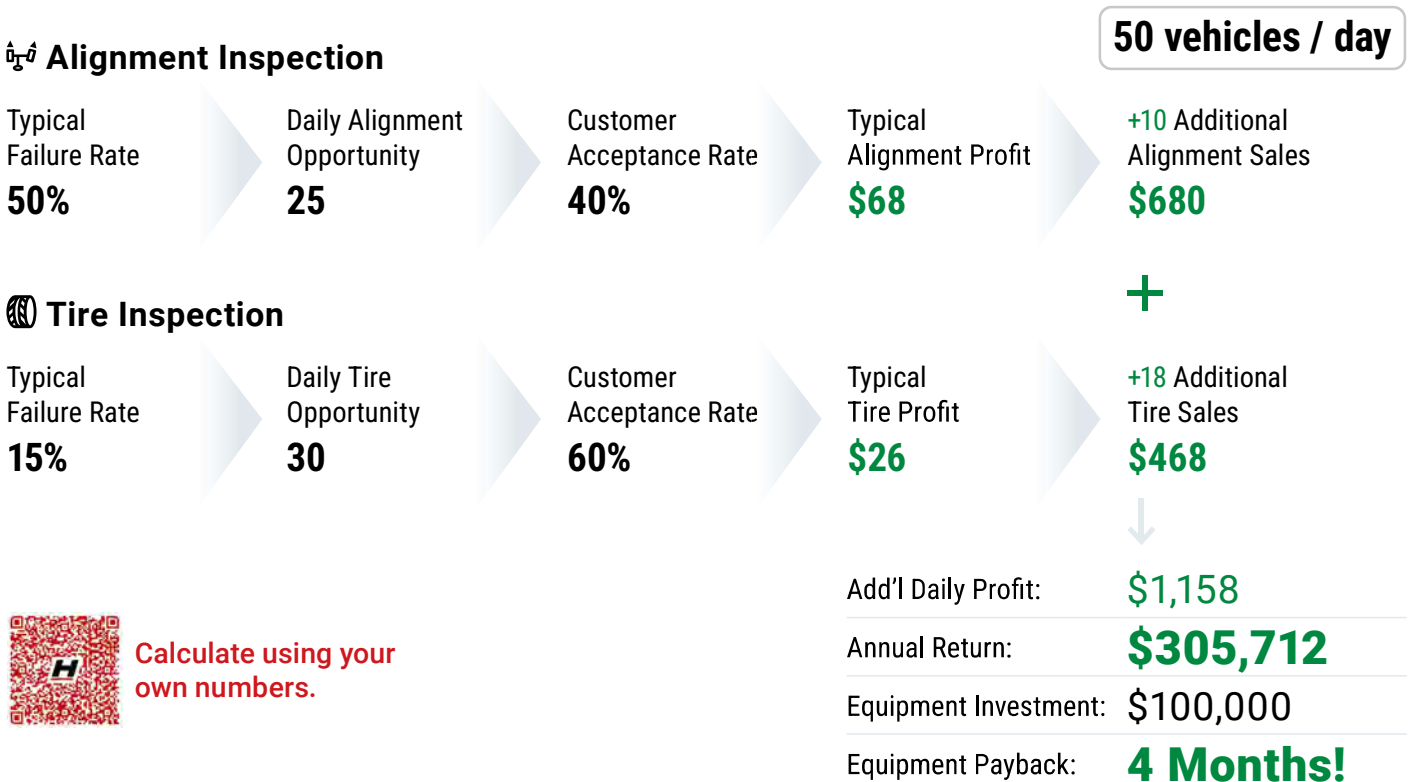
50 vehicles / day

Alignment Inspection

Typical Failure Rate
50%

Daily Alignment Opportunity
25

Customer Acceptance Rate
40%

Typical Alignment Profit
$68

+10 Additional Alignment Sales
$680

+

Tire Inspection

Typical Failure Rate
15%

Daily Tire Opportunity
30

Customer Acceptance Rate
60%

Typical Tire Profit
$26

+18 Additional Tire Sales
$468

Calculate using your own numbers.

| | |
|---|---|
| Add'l Daily Profit: | $1,158 |
| Annual Return: | $305,712 |
| Equipment Investment: | $100,000 |
| Equipment Payback: | 4 Months! |